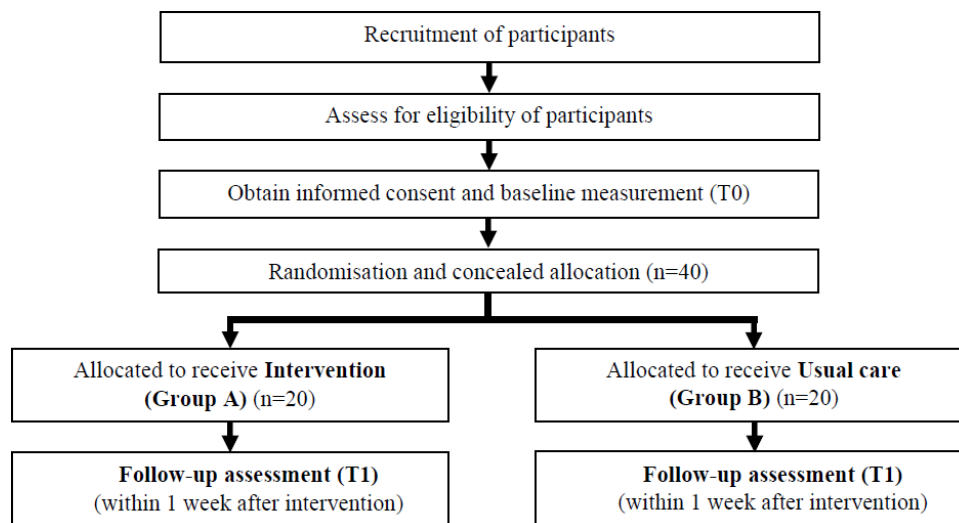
Recruitment of participants

Assess for eligibility of participants

Obtain informed consent and baseline measurement (T0)

Randomisation and concealed allocation (n=40)

Allocated to receive **Intervention (Group A)** (n=20)

**Follow-up assessment (T1)** (within 1 week after intervention)

Allocated to receive **Usual care (Group B)** (n=20)

**Follow-up assessment (T1)** (within 1 week after intervention)